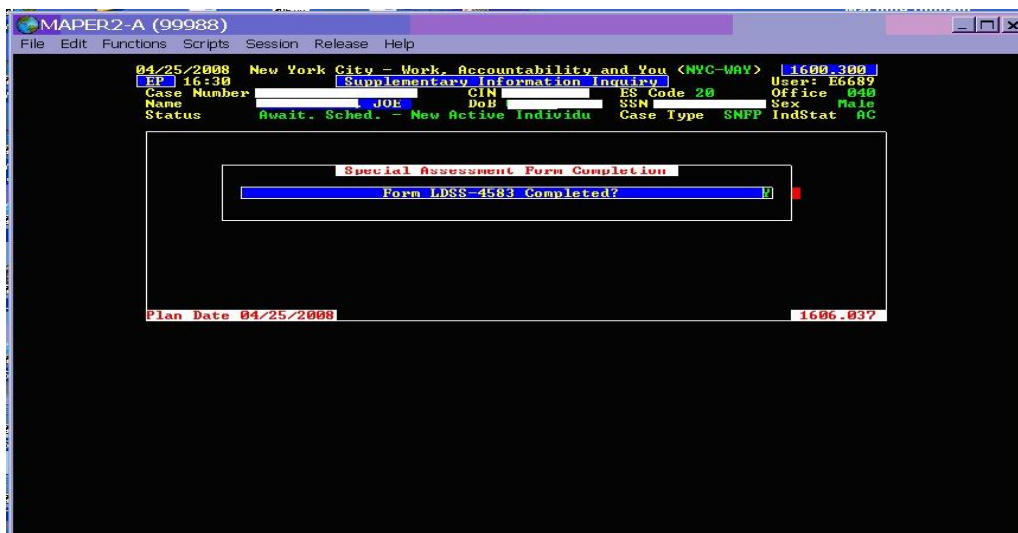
MAPER2-A (99988)

File Edit Functions Scripts Session Release Help

04/25/2008 New York City - Work, Accountability and You (NYC-WAY) 1600.300
EP 16:30 Supplementary Information Inquiry User: E6689
Case Number CIN ES Code 20 Office 040
Name JOE DoB SSN Sex Male
Status Await. Sched. - New Active Individu Case Type SNFP IndStat AC

Special Assessment Form Completion
Form LDSS-4583 Completed? Y

Plan Date 04/25/2008 1606.037